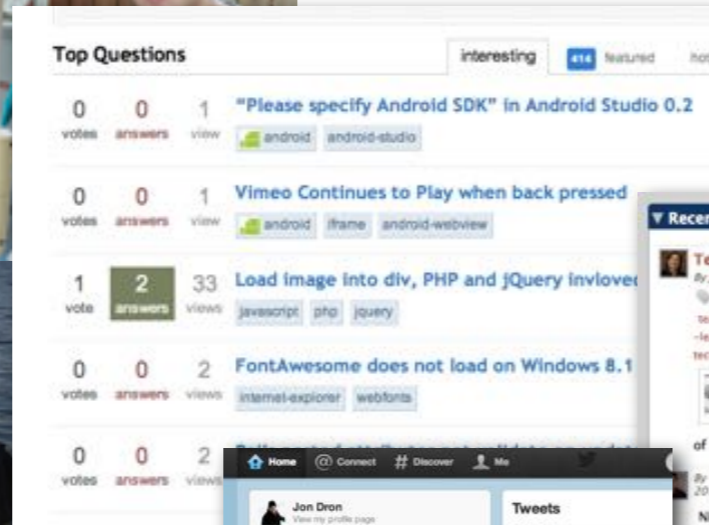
Top Questions

interesting 414 featured hot

0 votes 0 answers 1 view "Please specify Android SDK" in Android Studio 0.2
android android-studio

0 votes 0 answers 1 view Vimeo Continues to Play when back pressed
android iframe android-webview

1 vote 2 answers 33 views Load image into div, PHP and jQuery inlvoved
javascript php jquery

0 votes 0 answers 2 views FontAwesome does not load on Windows 8.1
internet-explorer webfonts

0 votes 0 answers 2 views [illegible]

▼ Recen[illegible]

Te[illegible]

of

N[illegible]

Home Connect # Discover Me

Jon Dron
View my profile page

Tweets